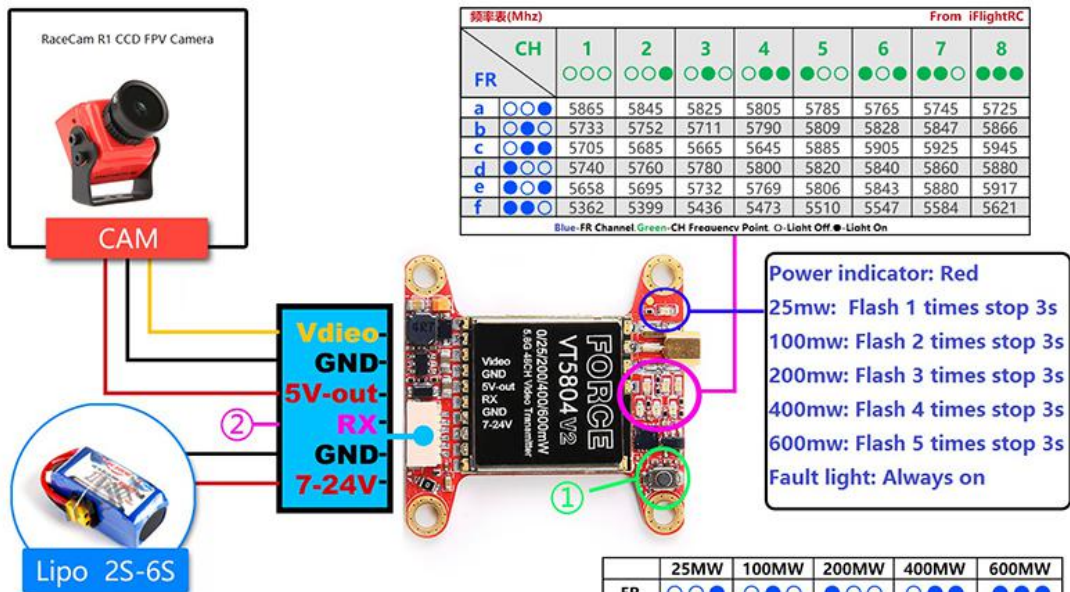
RaceCam R1 CCD FPV Camera

CAM

频率表(Mhz) From iFlightRC

| CH / FR | 1 ○○○ | 2 ○○● | 3 ○●○ | 4 ○●● | 5 ●○○ | 6 ●○● | 7 ●●○ | 8 ●●● |
|---|---|---|---|---|---|---|---|---|
| a ○○● | 5865 | 5845 | 5825 | 5805 | 5785 | 5765 | 5745 | 5725 |
| b ○●○ | 5733 | 5752 | 5711 | 5790 | 5809 | 5828 | 5847 | 5866 |
| c ○●● | 5705 | 5685 | 5665 | 5645 | 5885 | 5905 | 5925 | 5945 |
| d ●○○ | 5740 | 5760 | 5780 | 5800 | 5820 | 5840 | 5860 | 5880 |
| e ●○● | 5658 | 5695 | 5732 | 5769 | 5806 | 5843 | 5880 | 5917 |
| f ●●○ | 5362 | 5399 | 5436 | 5473 | 5510 | 5547 | 5584 | 5621 |

Blue-FR Channel Green-CH Frequency Point ○-Light Off ●-Light On

Vdieo
GND
5V-out
② RX
GND
7-24V

Lipo 2S-6S

FORCE VT5804 V2
0/25/200/400/600mW
5.8G 48CH Video Transmitter
Video
GND
5V-out
RX
GND
7-24V

①

Power indicator: Red
25mw: Flash 1 times stop 3s
100mw: Flash 2 times stop 3s
200mw: Flash 3 times stop 3s
400mw: Flash 4 times stop 3s
600mw: Flash 5 times stop 3s
Fault light: Always on

| | 25MW | 100MW | 200MW | 400MW | 600MW |
|---|---|---|---|---|---|
| FR | ○○● | ○●○ | ●○○ | ○●● | ●●● |